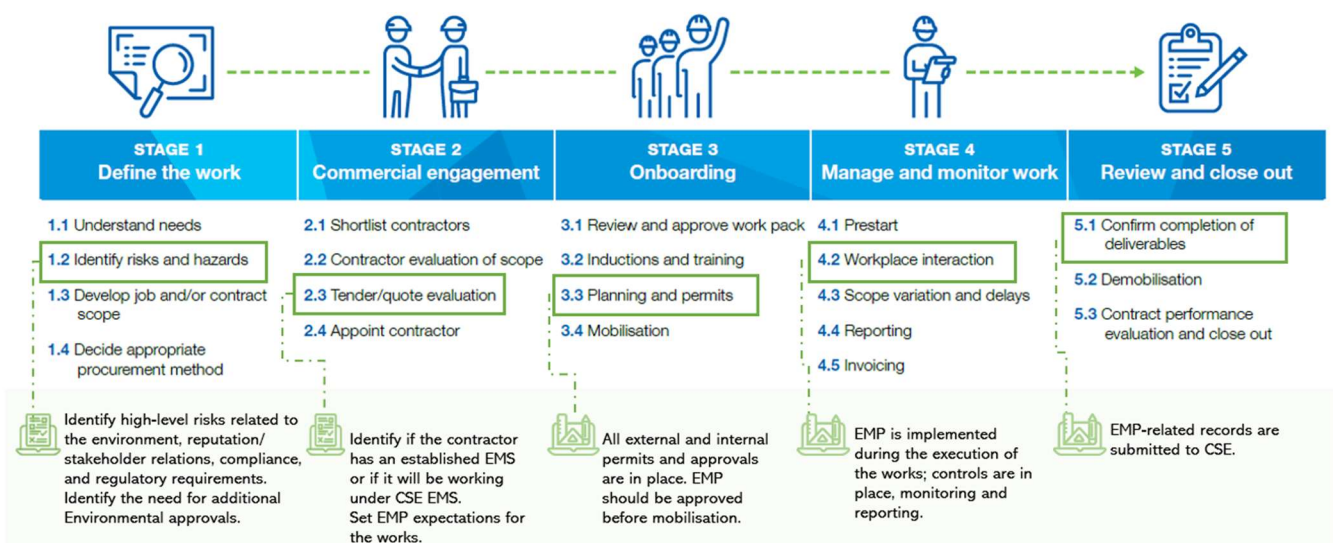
STAGE 1
Define the work

STAGE 2
Commercial engagement

STAGE 3
Onboarding

STAGE 4
Manage and monitor work

STAGE 5
Review and close out

1.1 Understand needs
1.2 Identify risks and hazards
1.3 Develop job and/or contract scope
1.4 Decide appropriate procurement method

2.1 Shortlist contractors
2.2 Contractor evaluation of scope
2.3 Tender/quote evaluation
2.4 Appoint contractor

3.1 Review and approve work pack
3.2 Inductions and training
3.3 Planning and permits
3.4 Mobilisation

4.1 Prestart
4.2 Workplace interaction
4.3 Scope variation and delays
4.4 Reporting
4.5 Invoicing

5.1 Confirm completion of deliverables
5.2 Demobilisation
5.3 Contract performance evaluation and close out

Identify high-level risks related to the environment, reputation/ stakeholder relations, compliance, and regulatory requirements. Identify the need for additional Environmental approvals.

Identify if the contractor has an established EMS or if it will be working under CSE EMS. Set EMP expectations for the works.

All external and internal permits and approvals are in place. EMP should be approved before mobilisation.

EMP is implemented during the execution of the works; controls are in place, monitoring and reporting.

EMP-related records are submitted to CSE.